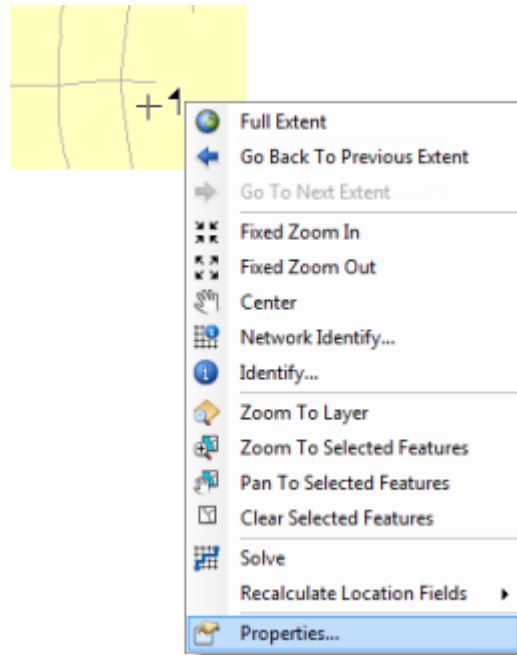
+1

Full Extent
Go Back To Previous Extent
Go To Next Extent
Fixed Zoom In
Fixed Zoom Out
Center
Network Identify...
Identify...
Zoom To Layer
Zoom To Selected Features
Pan To Selected Features
Clear Selected Features
Solve
Recalculate Location Fields
Properties...